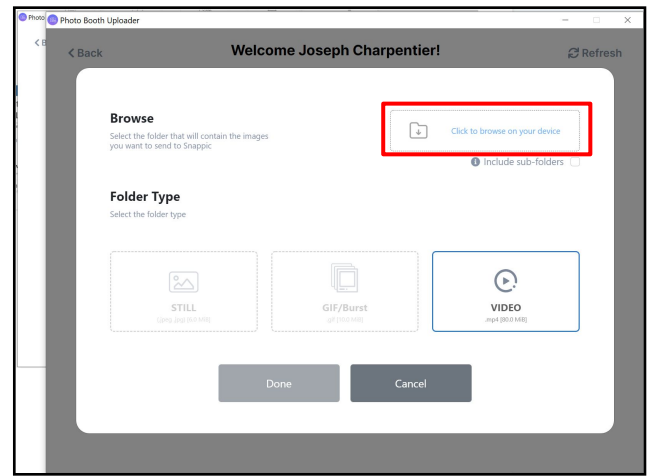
Photo Booth Uploader

< Back

Welcome Joseph Charpentier!

Refresh

Browse

Select the folder that will contain the images you want to send to Snappic

Click to browse on your device

Include sub-folders

Folder Type

Select the folder type

STILL

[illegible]

GIF/Burst

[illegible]

VIDEO

.mp4 (80.0 MB)

Done

Cancel